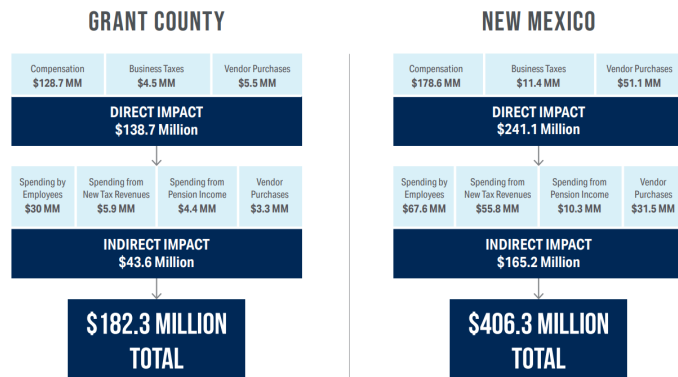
GRANT COUNTY

Compensation
$128.7 MM

Business Taxes
$4.5 MM

Vendor Purchases
$5.5 MM

DIRECT IMPACT
$138.7 Million

Spending by Employees
$30 MM

Spending from New Tax Revenues
$5.9 MM

Spending from Pension Income
$4.4 MM

Vendor Purchases
$3.3 MM

INDIRECT IMPACT
$43.6 Million

$182.3 MILLION
TOTAL

NEW MEXICO

Compensation
$178.6 MM

Business Taxes
$11.4 MM

Vendor Purchases
$51.1 MM

DIRECT IMPACT
$241.1 Million

Spending by Employees
$67.6 MM

Spending from New Tax Revenues
$55.8 MM

Spending from Pension Income
$10.3 MM

Vendor Purchases
$31.5 MM

INDIRECT IMPACT
$165.2 Million

$406.3 MILLION
TOTAL